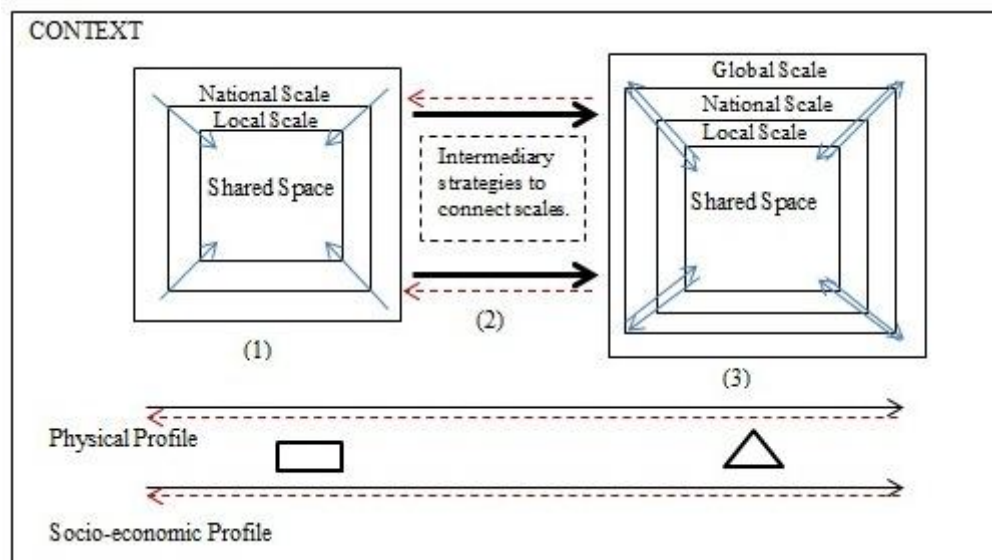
CONTEXT

National Scale
Local Scale
Shared Space
(1)

Intermediary strategies to connect scales.
(2)

Global Scale
National Scale
Local Scale
Shared Space
(3)

Physical Profile

Socio-economic Profile